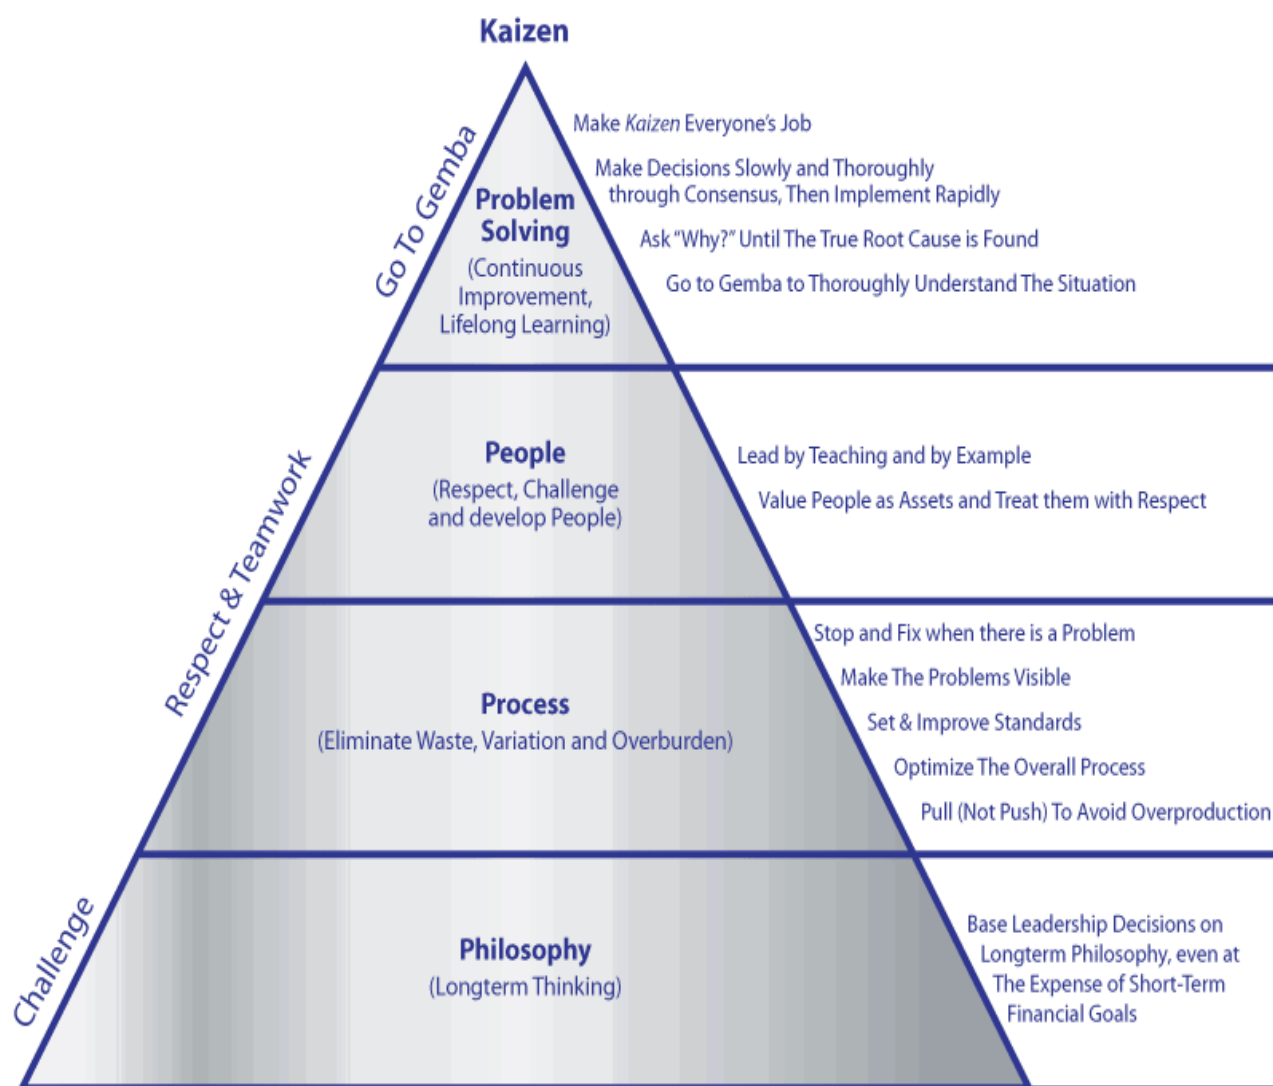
Kaizen

Go To Gemba

Problem Solving
(Continuous Improvement, Lifelong Learning)

Make *Kaizen* Everyone's Job

Make Decisions Slowly and Thoroughly through Consensus, Then Implement Rapidly

Ask "Why?" Until The True Root Cause is Found

Go to Gemba to Thoroughly Understand The Situation

Respect & Teamwork

People
(Respect, Challenge and develop People)

Lead by Teaching and by Example

Value People as Assets and Treat them with Respect

Process
(Eliminate Waste, Variation and Overburden)

Stop and Fix when there is a Problem

Make The Problems Visible

Set & Improve Standards

Optimize The Overall Process

Pull (Not Push) To Avoid Overproduction

Challenge

Philosophy
(Longterm Thinking)

Base Leadership Decisions on Longterm Philosophy, even at The Expense of Short-Term Financial Goals